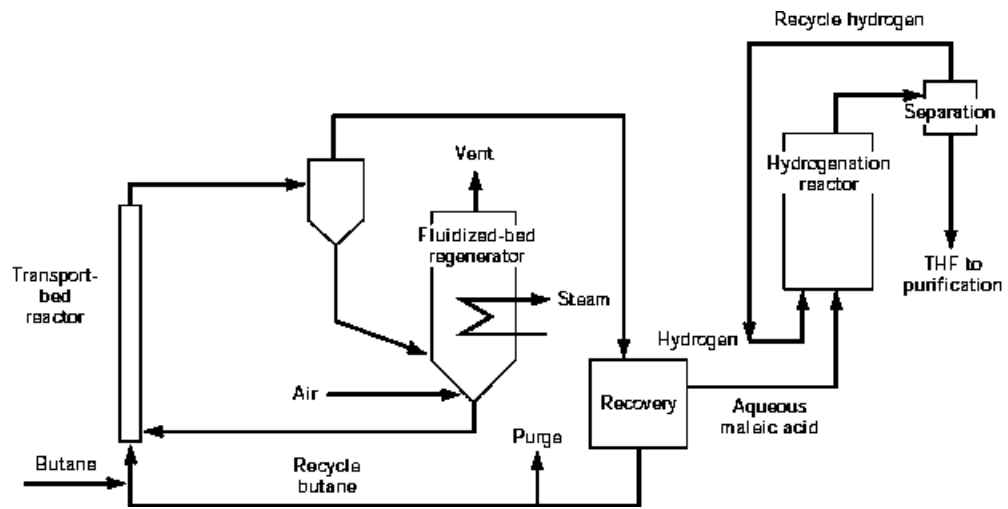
Recycle hydrogen

Separation

Vent

Hydrogenation reactor

Fluidized-bed regenerator

Transport-bed reactor

Steam

THF to purification

Hydrogen

Air

Recovery

Aqueous maleic acid

Purge

Butane

Recycle butane